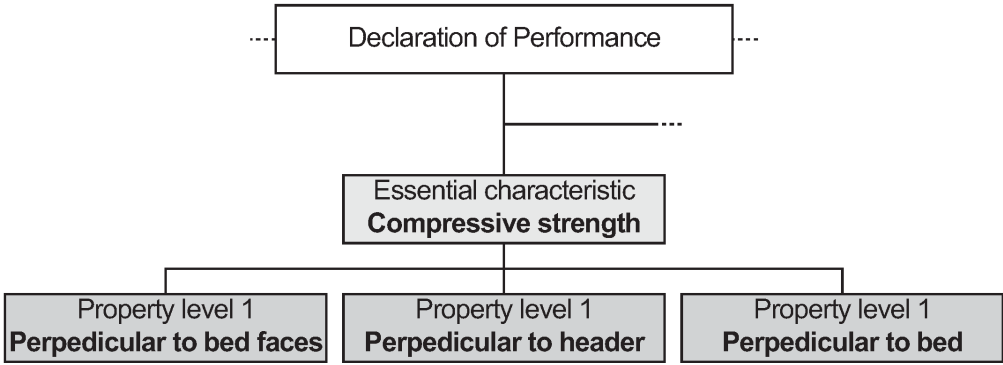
Declaration of Performance

Essential characteristic
**Compressive strength**

Property level 1
**Perpedicular to bed faces**

Property level 1
**Perpedicular to header**

Property level 1
**Perpedicular to bed**